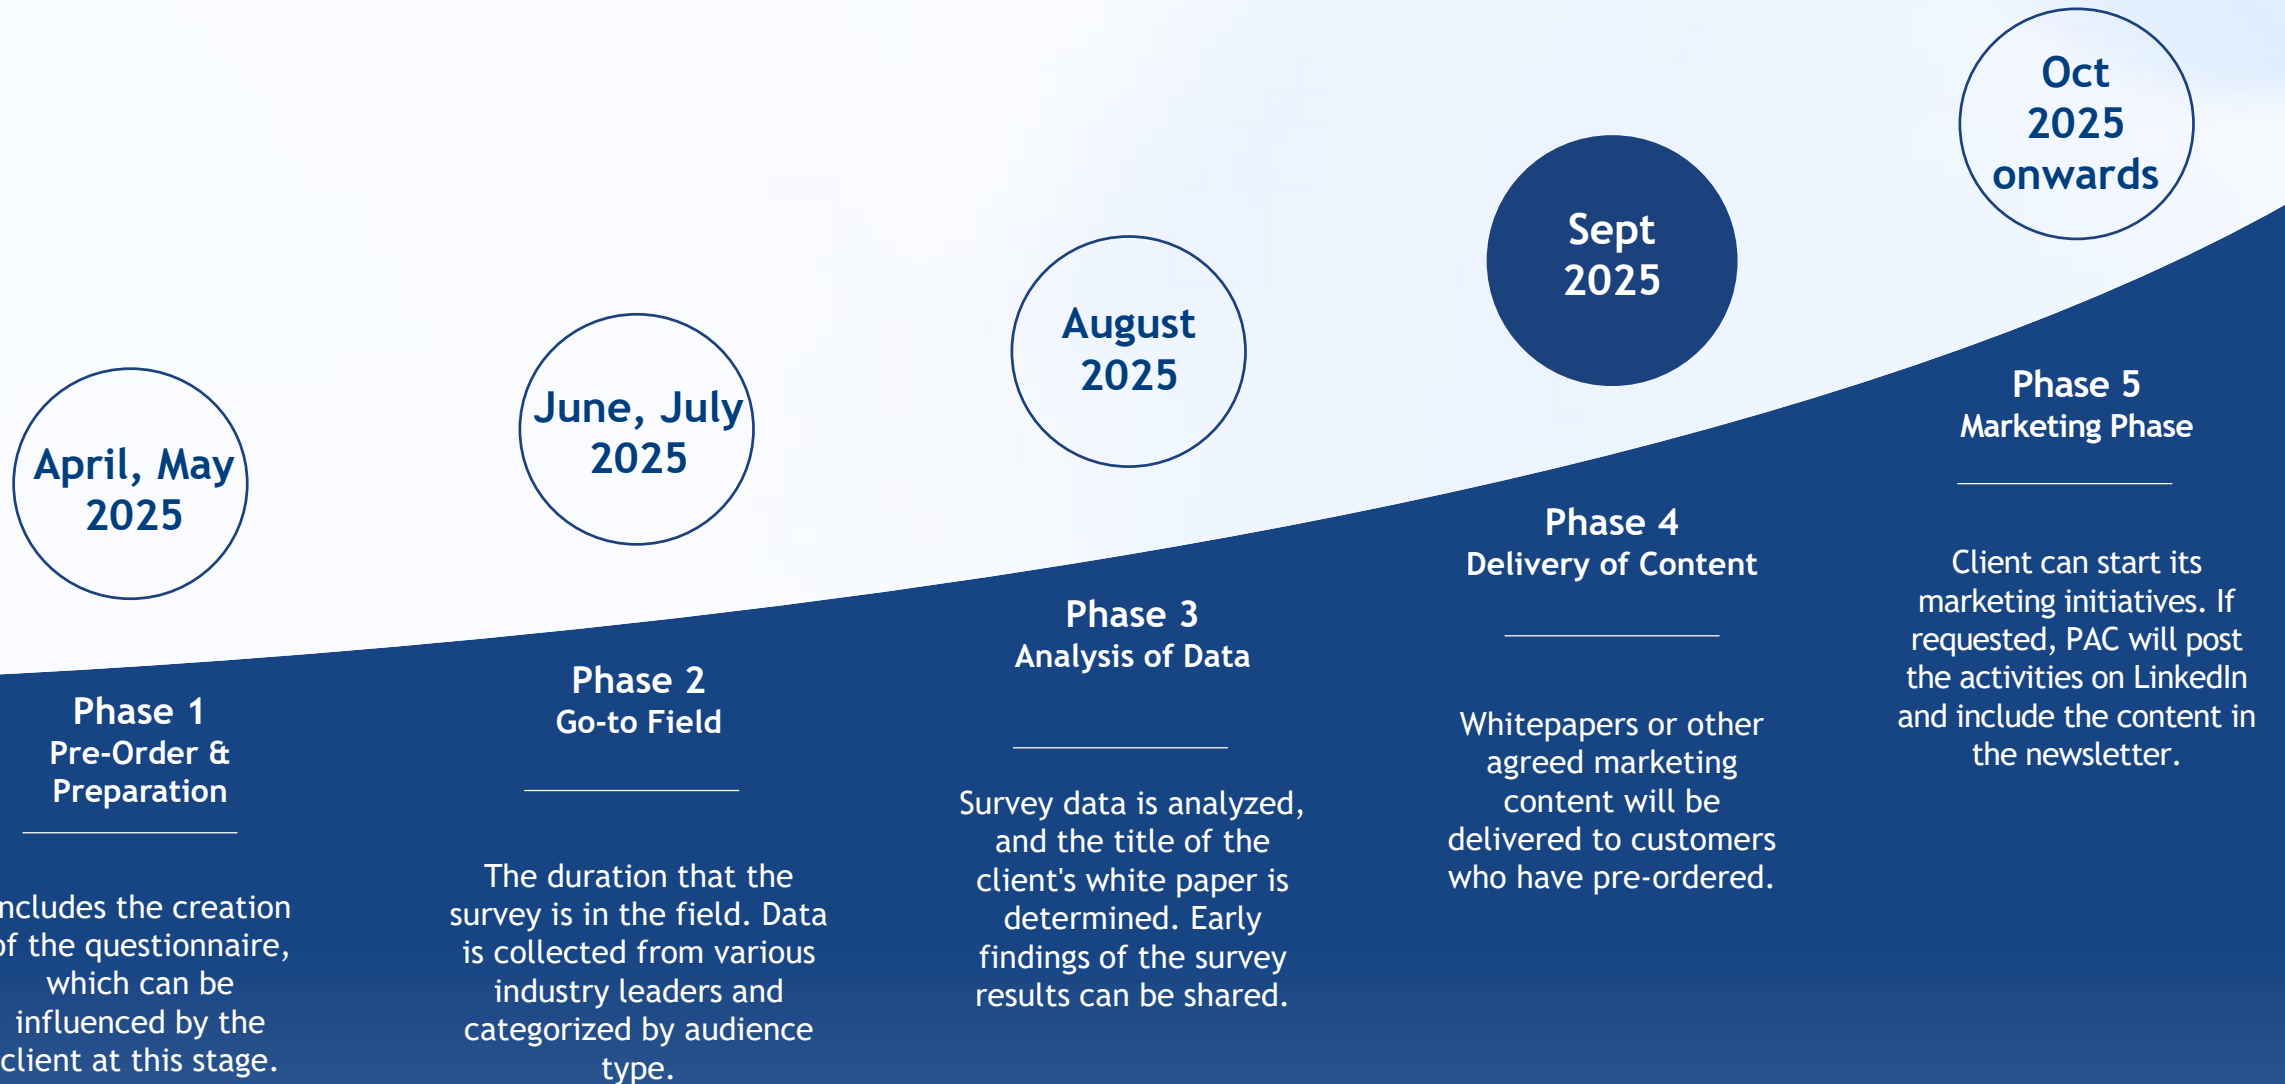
April, May 2025

June, July 2025

August 2025

Sept 2025

Oct 2025 onwards

Phase 1
Pre-Order & Preparation

ncludes the creation of the questionnaire, which can be influenced by the client at this stage.

Phase 2
Go-to Field

The duration that the survey is in the field. Data is collected from various industry leaders and categorized by audience type.

Phase 3
Analysis of Data

Survey data is analyzed, and the title of the client's white paper is determined. Early findings of the survey results can be shared.

Phase 4
Delivery of Content

Whitepapers or other agreed marketing content will be delivered to customers who have pre-ordered.

Phase 5
Marketing Phase

Client can start its marketing initiatives. If requested, PAC will post the activities on LinkedIn and include the content in the newsletter.